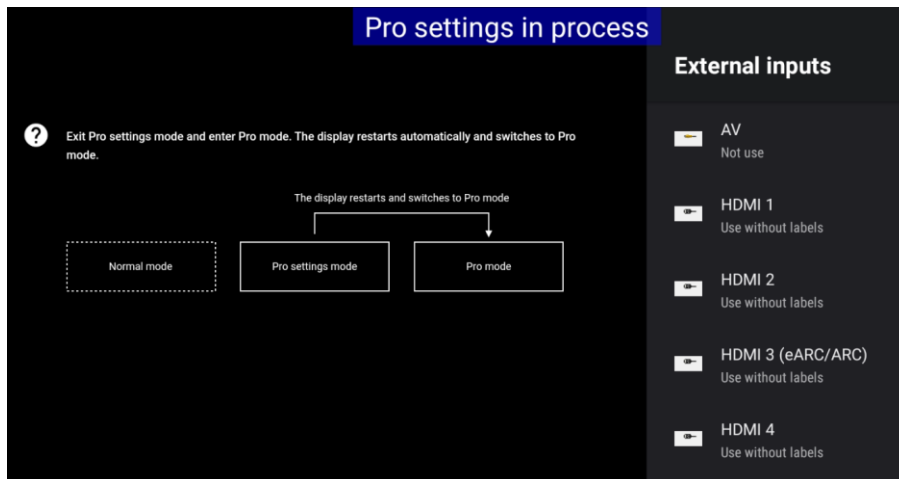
Pro settings in process

Exit Pro settings mode and enter Pro mode. The display restarts automatically and switches to Pro mode.

The display restarts and switches to Pro mode

Normal mode

Pro settings mode

Pro mode

External inputs

AV
Not use

HDMI 1
Use without labels

HDMI 2
Use without labels

HDMI 3 (eARC/ARC)
Use without labels

HDMI 4
Use without labels